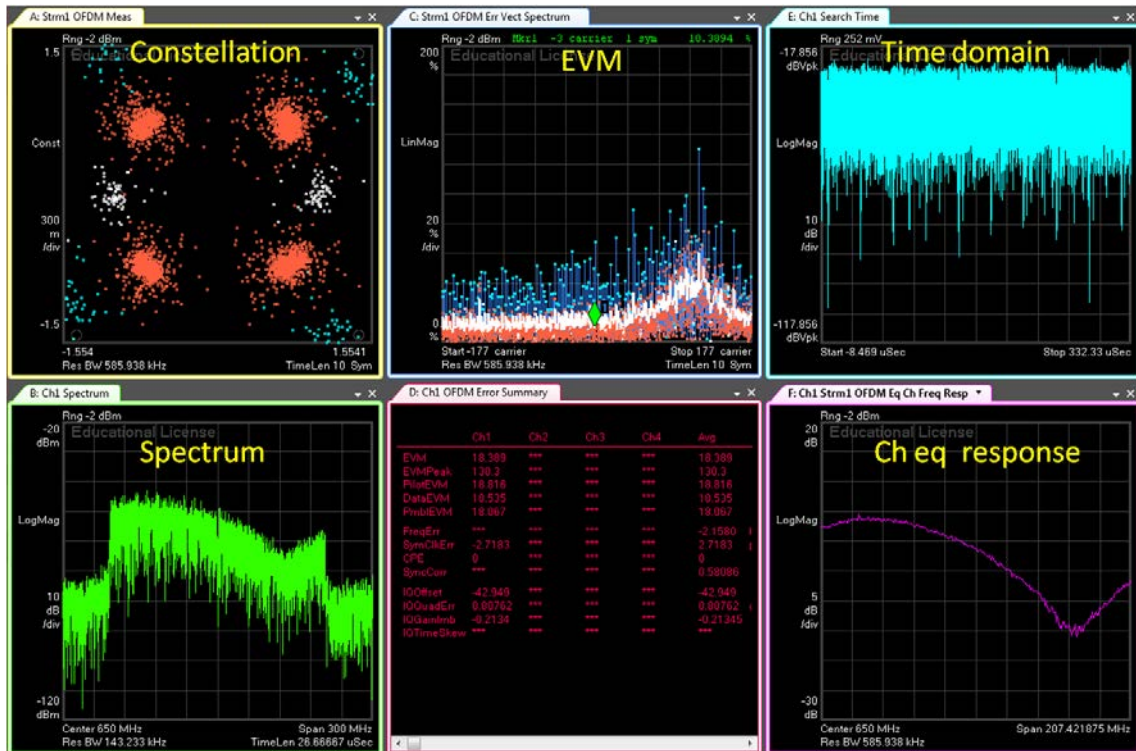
A: Strm1 OFDM Meas

Rng -2 dBm

Educational License

Constellation

1.5

Const

300 m /div

-1.5

-1.554

1.5541

Res BW 585.938 kHz

TimeLen 10 Sym

C: Strm1 OFDM Err Vect Spectrum

Rng -2 dBm Mkr1 -3 carrier 1 sym 10.3894 %

200 %

Educational License

EVM

LinMag

20 % /div

0 %

Start -177 carrier

Stop 177 carrier

Res BW 585.938 kHz

TimeLen 10 Sym

E: Ch1 Search Time

Rng 252 mV

-17.856 dBVpk

Educational License

Time domain

LogMag

10 dB /div

-117.856 dBVpk

Start -8.469 uSec

Stop 332.33 uSec

B: Ch1 Spectrum

Rng -2 dBm

-20 dBm

Educational License

Spectrum

LogMag

10 dB /div

-120 dBm

Center 650 MHz

Span 300 MHz

Res BW 143.233 kHz

TimeLen 28.66667 uSec

D: Ch1 OFDM Error Summary

| | Ch1 | Ch2 | Ch3 | Ch4 | Avg |
|---|---|---|---|---|---|
| EVM | 18.389 | *** | *** | *** | 18.389 |
| EVMPeak | 130.3 | *** | *** | *** | 130.3 |
| PilotEVM | 18.816 | *** | *** | *** | 18.816 |
| DataEVM | 18.535 | *** | *** | *** | 18.535 |
| PrmblEVM | 18.067 | *** | *** | *** | 18.067 |
| FreqErr | *** | *** | *** | *** | -2.1580 |
| SymClkErr | -2.7183 | *** | *** | *** | 2.7183 |
| CPE | 0 | *** | *** | *** | 0 |
| SyncCorr | *** | *** | *** | *** | 0.58086 |
| IQOffset | -42.949 | *** | *** | *** | -42.949 |
| IQQuadErr | 0.80762 | *** | *** | *** | 0.80762 |
| IQGainImb | -0.2134 | *** | *** | *** | -0.21345 |
| IQTimeSkew | *** | *** | *** | *** | *** |

F: Ch1 Strm1 OFDM Eq Ch Freq Resp

Rng -2 dBm

20 dB

Educational License

Ch eq response

LogMag

5 dB /div

-30 dB

Center 650 MHz

Span 207.421875 MHz

Res BW 585.938 kHz